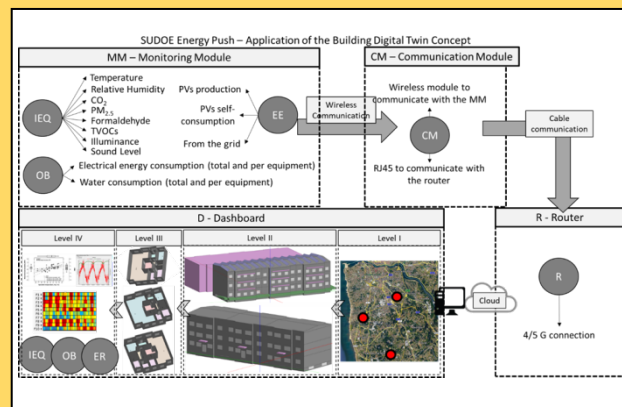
SUDOE Energy Push – Application of the Building Digital Twin Concept

MM – Monitoring Module

IEQ
Temperature
Relative Humidity
$CO_2$
$PM_{2.5}$
Formaldehyde
TVOCs
Illuminance
Sound Level

PVs production
PVs self-consumption
From the grid
EE

OB
Electrical energy consumption (total and per equipment)
Water consumption (total and per equipment)

Wireless Communication

CM – Communication Module

Wireless module to communicate with the MM
CM
RJ45 to communicate with the router

Cable communication

D - Dashboard

Level IV
Level III
Level II
Level I

IEQ
OB
ER

Cloud

R - Router

R
4/5 G connection